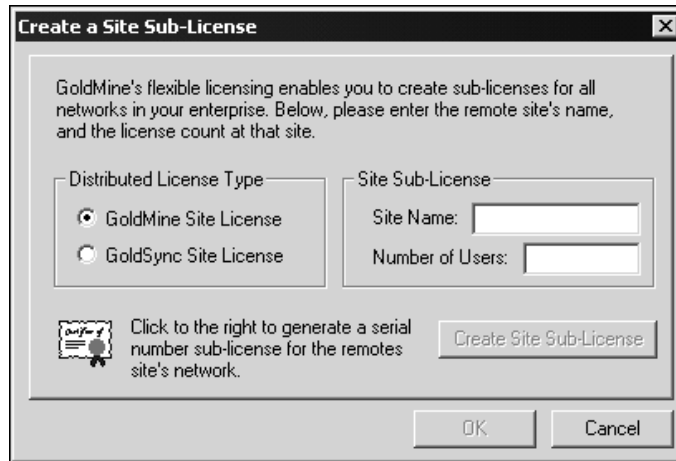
Create a Site Sub-License

×

GoldMine's flexible licensing enables you to create sub-licenses for all networks in your enterprise. Below, please enter the remote site's name, and the license count at that site.

Distributed License Type

GoldMine Site License

GoldSync Site License

Site Sub-License

Site Name:

Number of Users:

Click to the right to generate a serial number sub-license for the remotes site's network.

Create Site Sub-License

OK

Cancel